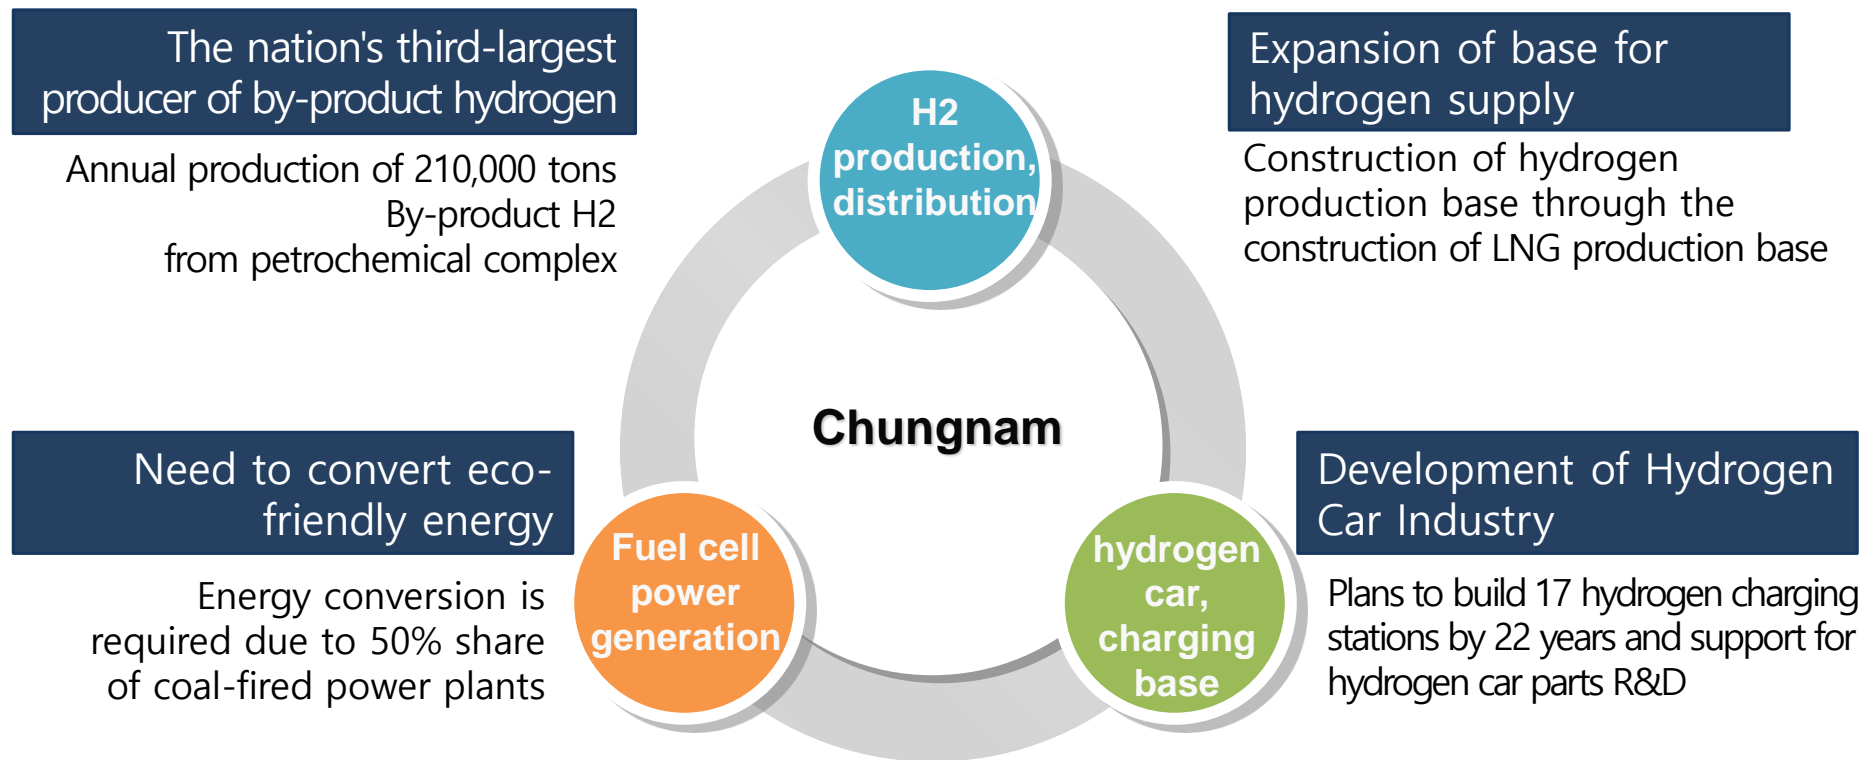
The nation's third-largest producer of by-product hydrogen

Annual production of 210,000 tons
By-product H2
from petrochemical complex

H2 production, distribution

Expansion of base for hydrogen supply

Construction of hydrogen production base through the construction of LNG production base

Chungnam

Need to convert eco-friendly energy

Energy conversion is required due to 50% share of coal-fired power plants

Fuel cell power generation

hydrogen car, charging base

Development of Hydrogen Car Industry

Plans to build 17 hydrogen charging stations by 22 years and support for hydrogen car parts R&D